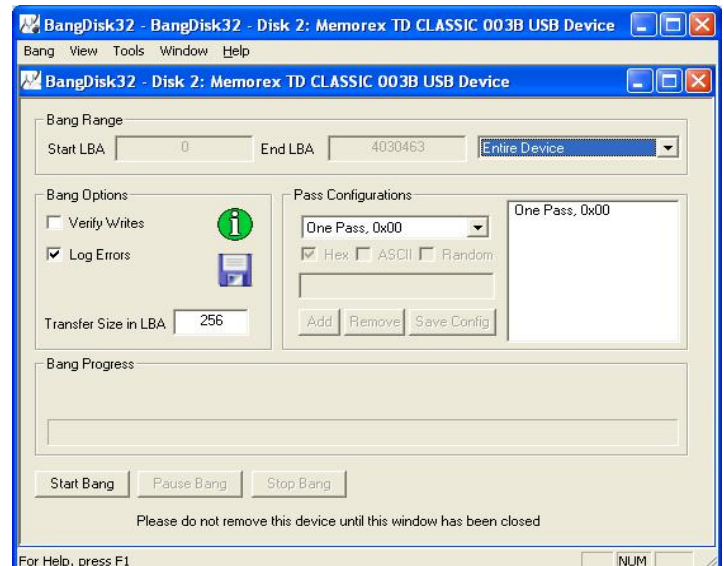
BangDisk32 - BangDisk32 - Disk 2: Memorex TD CLASSIC 003B USB Device

Bang View Tools Window Help

BangDisk32 - Disk 2: Memorex TD CLASSIC 003B USB Device

Bang Range

Start LBA 0 End LBA 4030463 Entire Device

Bang Options

Verify Writes

Log Errors

Transfer Size in LBA 256

Pass Configurations

One Pass, 0x00

Hex ASCII Random

Add Remove Save Config

One Pass, 0x00

Bang Progress

Start Bang Pause Bang Stop Bang

Please do not remove this device until this window has been closed

For Help, press F1

NUM